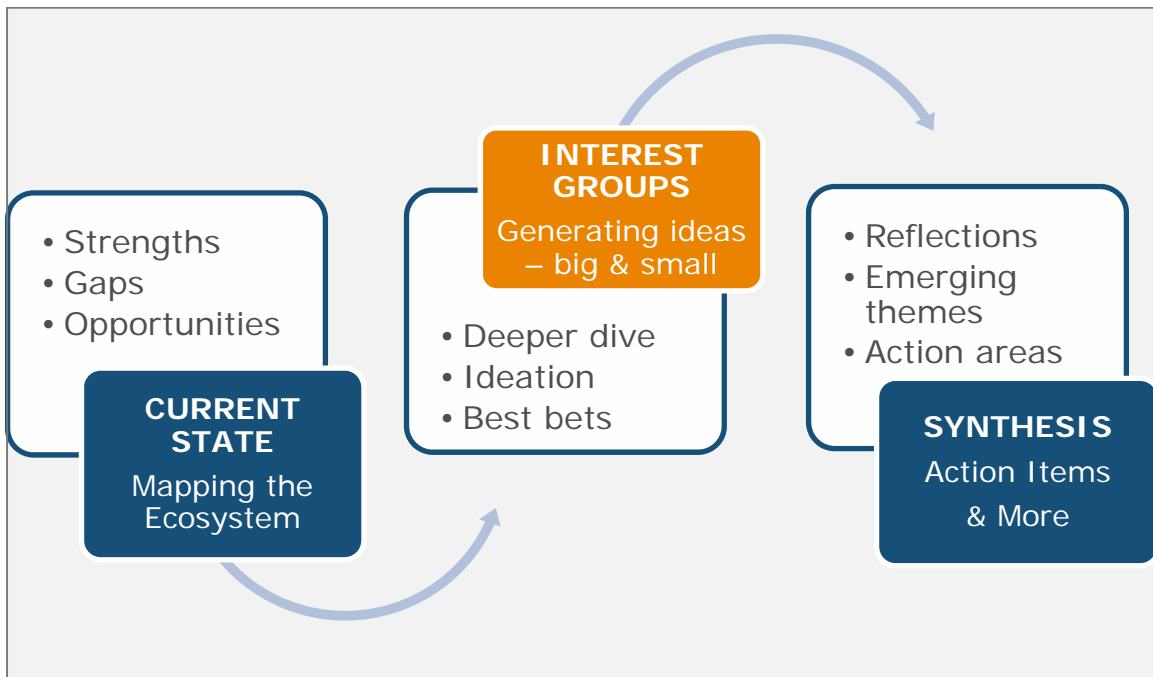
• Strengths
• Gaps
• Opportunities

CURRENT STATE
Mapping the Ecosystem

INTEREST GROUPS
Generating ideas – big & small

• Deeper dive
• Ideation
• Best bets

• Reflections
• Emerging themes
• Action areas

SYNTHESIS
Action Items & More